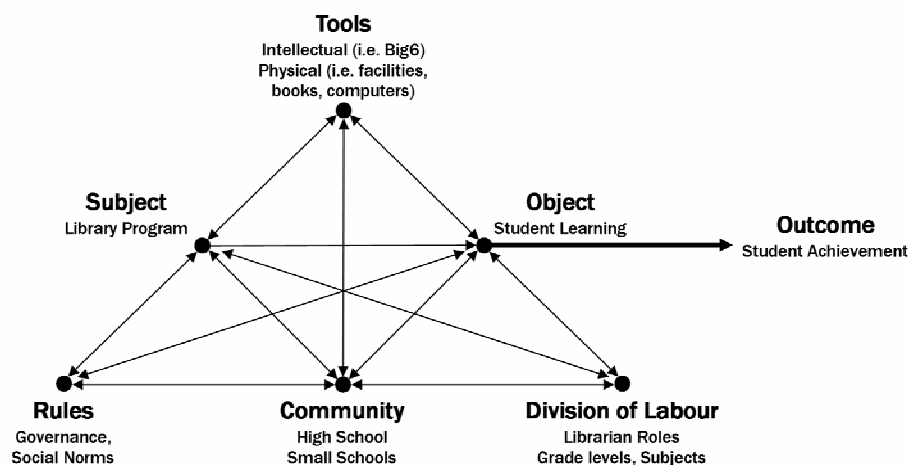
Tools
Intellectual (i.e. Big6)
Physical (i.e. facilities, books, computers)

Subject
Library Program

Object
Student Learning

Outcome
Student Achievement

Rules
Governance, Social Norms

Community
High School
Small Schools

Division of Labour
Librarian Roles
Grade levels, Subjects